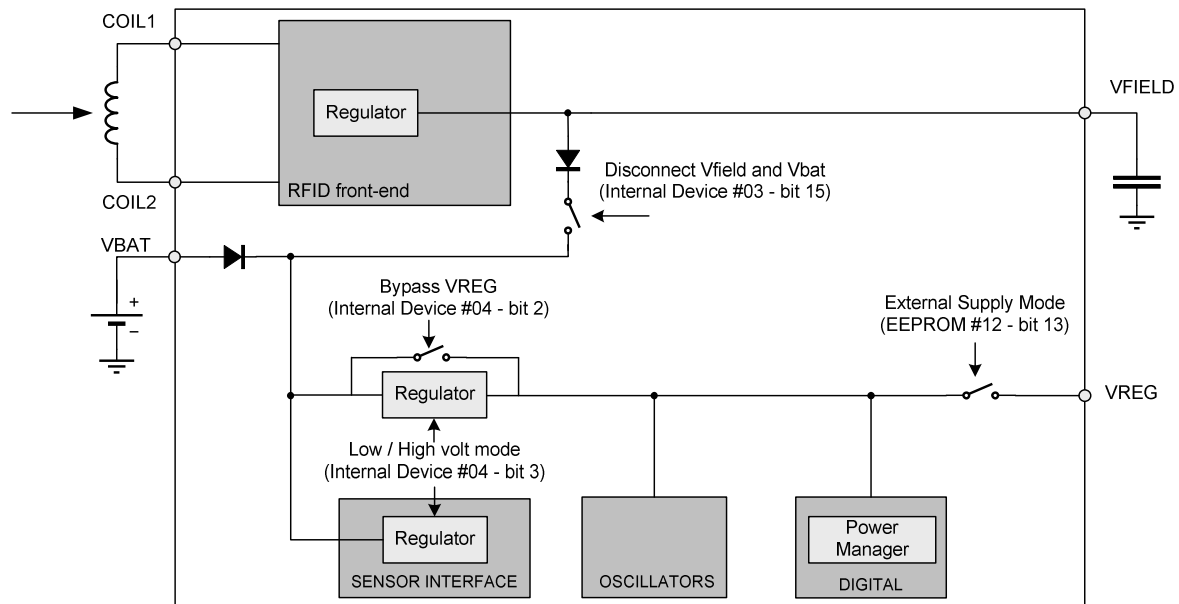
COIL1

Regulator

VFIELD

Disconnect Vfield and Vbat
(Internal Device #03 - bit 15)

RFID front-end

COIL2

VBAT

+
–

Bypass VREG
(Internal Device #04 - bit 2)

External Supply Mode
(EEPROM #12 - bit 13)

Regulator

VREG

Low / High volt mode
(Internal Device #04 - bit 3)

Regulator

SENSOR INTERFACE

OSCILLATORS

Power Manager

DIGITAL